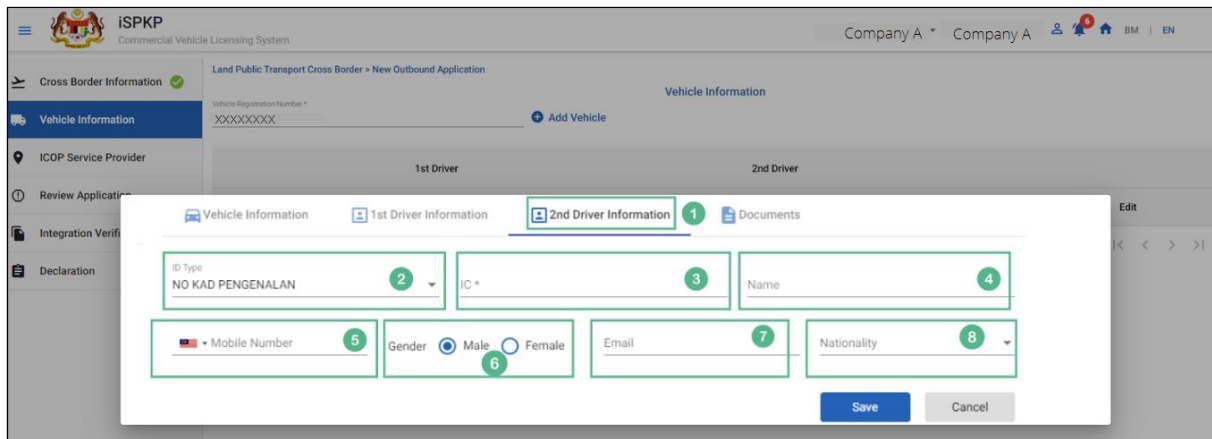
iSPKP
Commercial Vehicle Licensing System

Company A Company A BM | EN

6

Cross Border Information
Vehicle Information
ICOP Service Provider
Review Application
Integration Verifi
Declaration

Land Public Transport Cross Border > New Outbound Application

Vehicle Information

Vehicle Registration Number *
XXXXXXXX

Add Vehicle

1st Driver
2nd Driver

Edit

Vehicle Information
1st Driver Information
2nd Driver Information
1
Documents

ID Type
NO KAD PENGENALAN
2
IC *
3
Name
4

Mobile Number
5
Gender Male Female
6
Email
7
Nationality
8

Save
Cancel